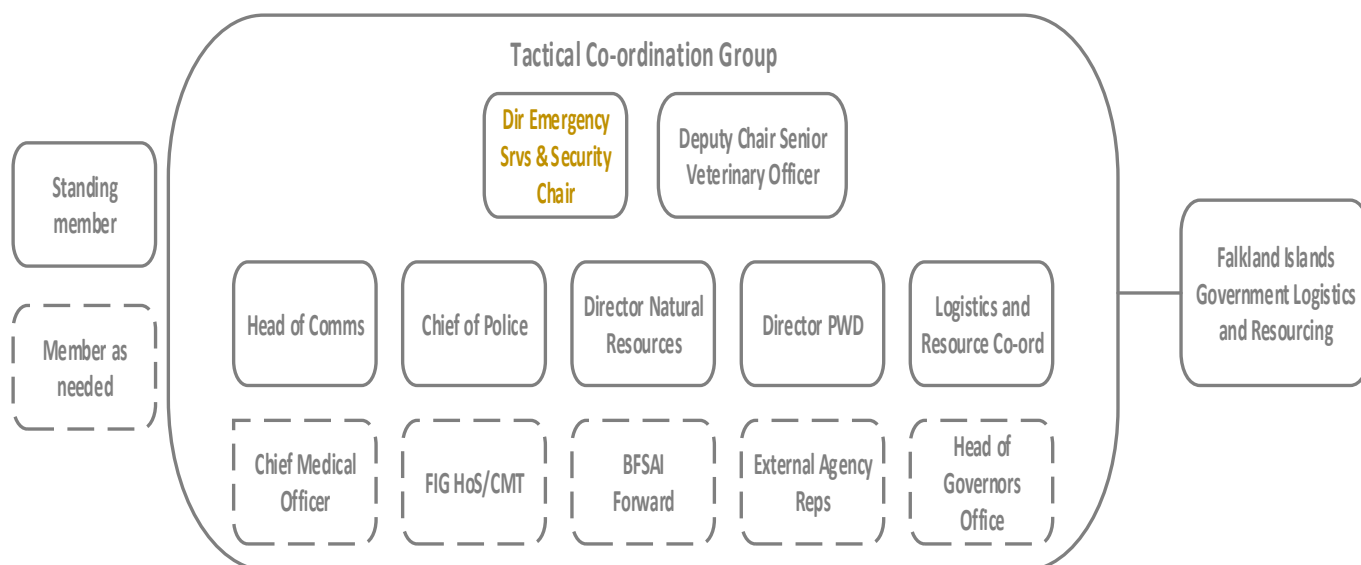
Standing member

Member as needed

Tactical Co-ordination Group

Dir Emergency Srvs & Security Chair

Deputy Chair Senior Veterinary Officer

Head of Comms

Chief of Police

Director Natural Resources

Director PWD

Logistics and Resource Co-ord

Chief Medical Officer

FIG HoS/CMT

BFSAI Forward

External Agency Reps

Head of Governors Office

Falkland Islands Government Logistics and Resourcing